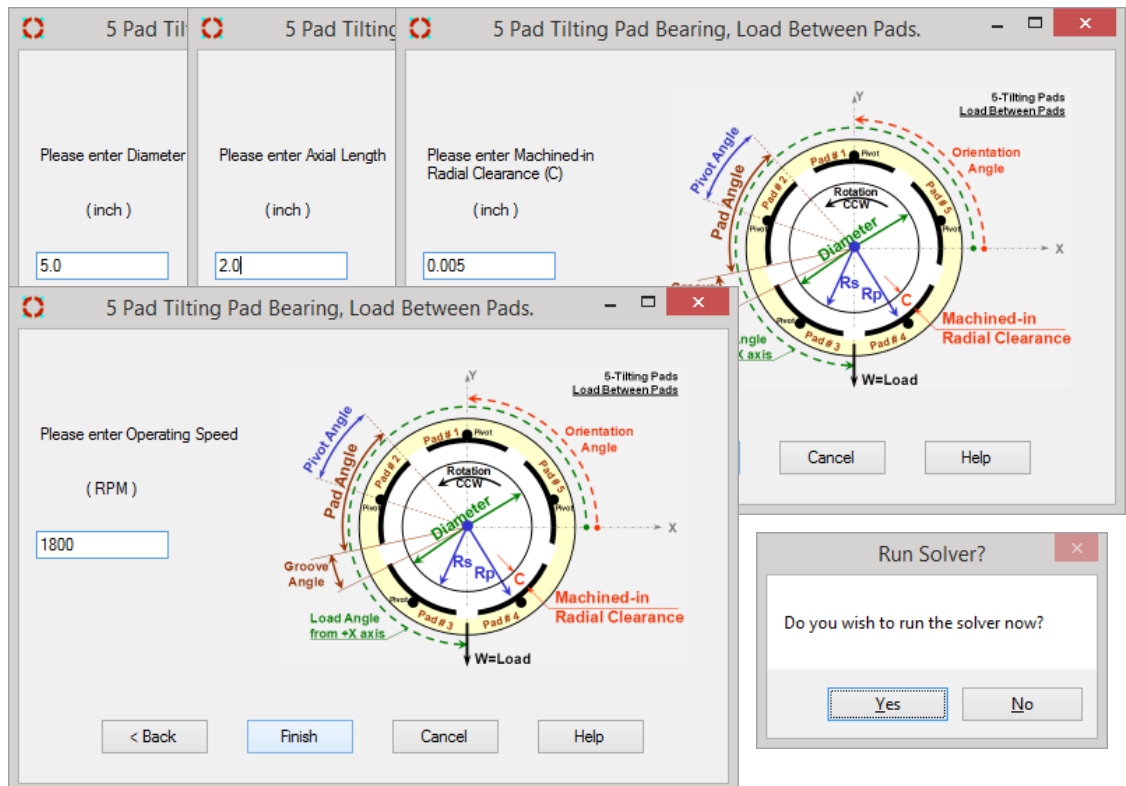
5 Pad Tilti

Please enter Diameter

( inch )

5.0

5 Pad Tilting

Please enter Axial Length

( inch )

2.0

5 Pad Tilting Pad Bearing, Load Between Pads.

Please enter Machined-in Radial Clearance (C)

( inch )

0.005

5-Tilting Pads
Load Between Pads

Y
X
Pivot Angle
Pad Angle
Orientation Angle
Pad # 1
Pivot
Pad # 2
Pad # 5
Pivot
Rotation CCW
Diameter
Groove
Rs
Rp
C
Machined-in Radial Clearance
Angle
X axis
Pad # 3
Pad # 4
W=Load

Cancel
Help

5 Pad Tilting Pad Bearing, Load Between Pads.

Please enter Operating Speed

( RPM )

1800

5-Tilting Pads
Load Between Pads

Y
X
Pivot Angle
Pad Angle
Orientation Angle
Pad # 1
Pivot
Pad # 2
Pad # 5
Pivot
Rotation CCW
Diameter
Groove Angle
Rs
Rp
C
Machined-in Radial Clearance
Load Angle from +X axis
Pivot
Pad # 3
Pad # 4
W=Load

< Back
Finish
Cancel
Help

Run Solver?

Do you wish to run the solver now?

Yes
No